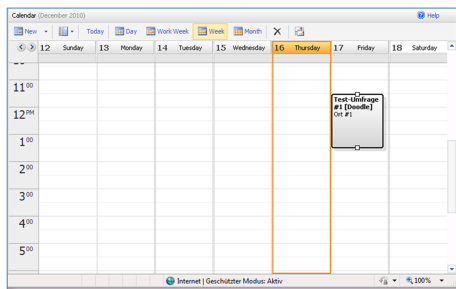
Calendar (December 2010)

Help

New

Today

Day

Work Week

Week

Month

| | 12 Sunday | 13 Monday | 14 Tuesday | 15 Wednesday | 16 Thursday | 17 Friday | 18 Saturday |
|---|---|---|---|---|---|---|---|
| 11$^{00}$ | | | | | | | |
| 12$^{PM}$ | | | | | | Test-Umfrage #1 [Doodle] Ort #1 | |
| 1$^{00}$ | | | | | | | |
| 2$^{00}$ | | | | | | | |
| 3$^{00}$ | | | | | | | |
| 4$^{00}$ | | | | | | | |
| 5$^{00}$ | | | | | | | |

Internet | Geschützter Modus: Aktiv

100%